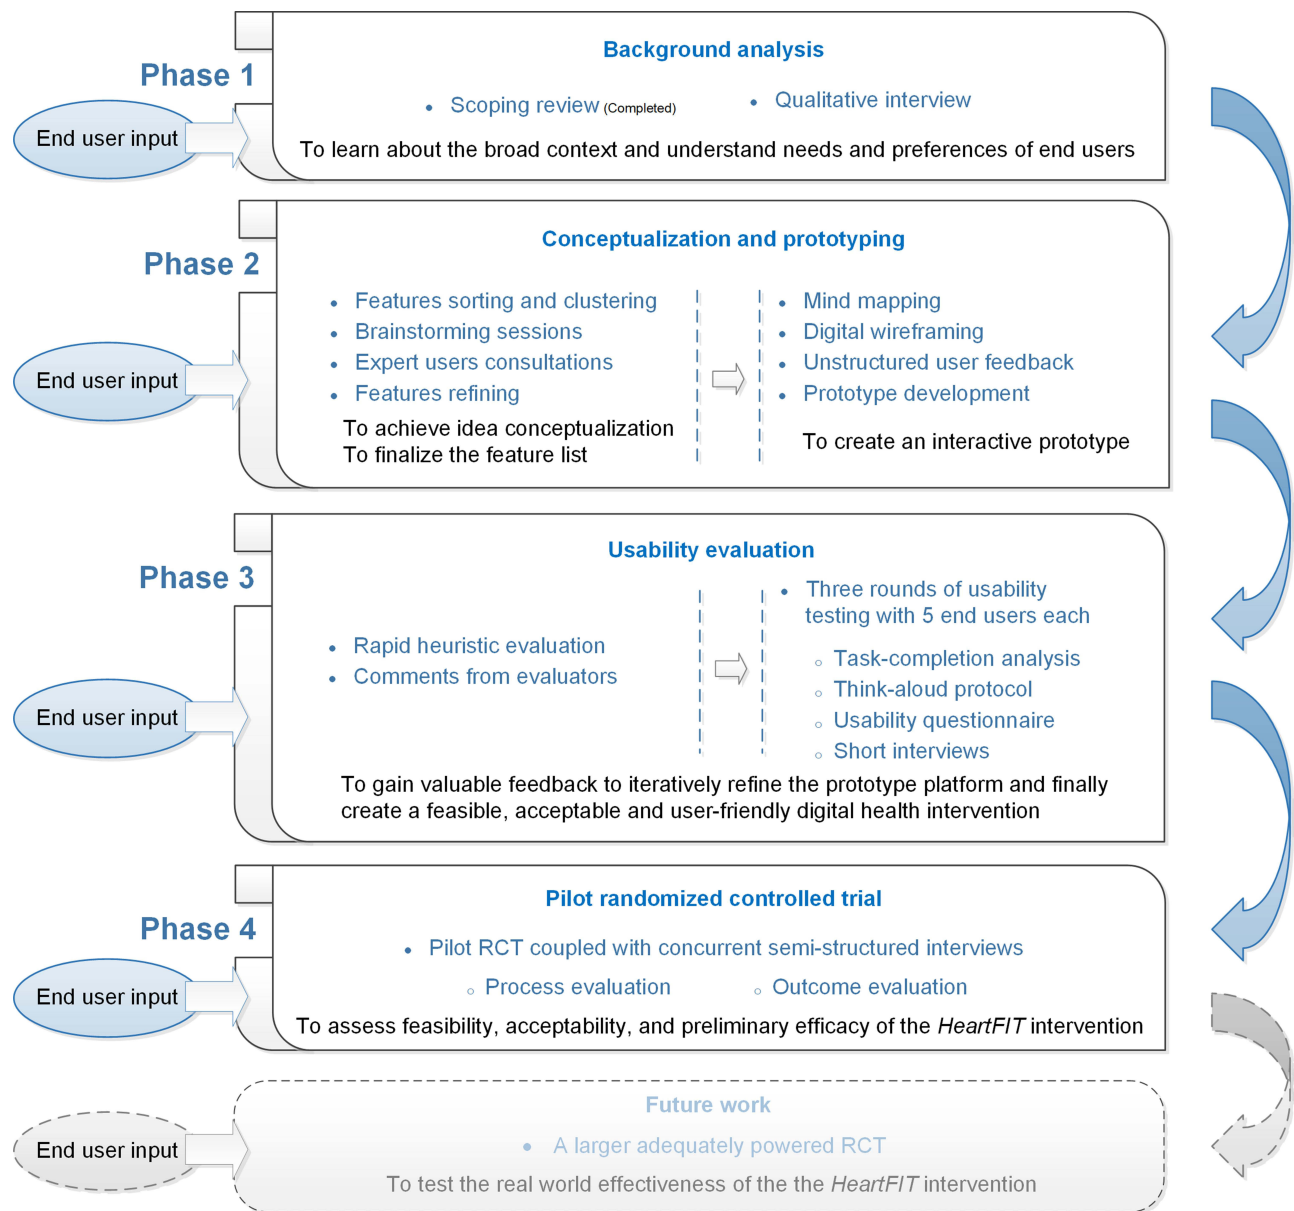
Phase 1

End user input

Background analysis

- Scoping review (Completed)
- Qualitative interview

To learn about the broad context and understand needs and preferences of end users

Phase 2

End user input

Conceptualization and prototyping

- Features sorting and clustering
- Brainstorming sessions
- Expert users consultations
- Features refining

To achieve idea conceptualization
To finalize the feature list

- Mind mapping
- Digital wireframing
- Unstructured user feedback
- Prototype development

To create an interactive prototype

Phase 3

End user input

Usability evaluation

- Rapid heuristic evaluation
- Comments from evaluators

- Three rounds of usability testing with 5 end users each
  - Task-completion analysis
  - Think-aloud protocol
  - Usability questionnaire
  - Short interviews

To gain valuable feedback to iteratively refine the prototype platform and finally create a feasible, acceptable and user-friendly digital health intervention

Phase 4

End user input

Pilot randomized controlled trial

- Pilot RCT coupled with concurrent semi-structured interviews
  - Process evaluation
  - Outcome evaluation

To assess feasibility, acceptability, and preliminary efficacy of the *HeartFIT* intervention

End user input

Future work

- A larger adequately powered RCT

To test the real world effectiveness of the the *HeartFIT* intervention